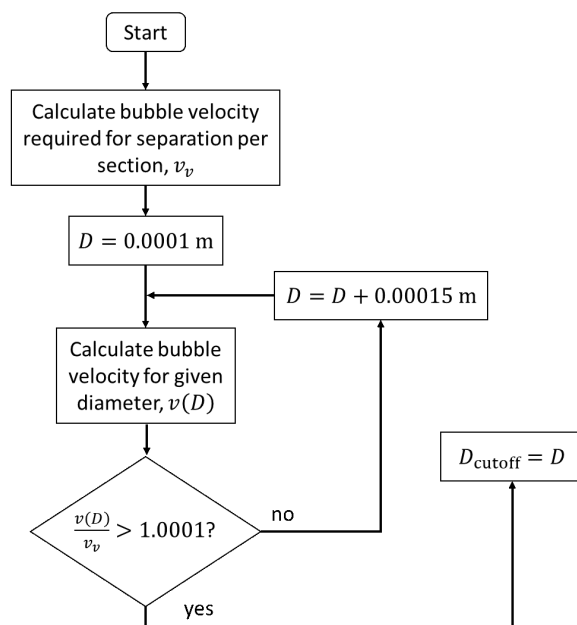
Start

Calculate bubble velocity required for separation per section, $v_v$

$D = 0.0001$ m

$D = D + 0.00015$ m

Calculate bubble velocity for given diameter, $v(D)$

$D_{\text{cutoff}} = D$

$\frac{v(D)}{v_v} > 1.0001?$

no

yes